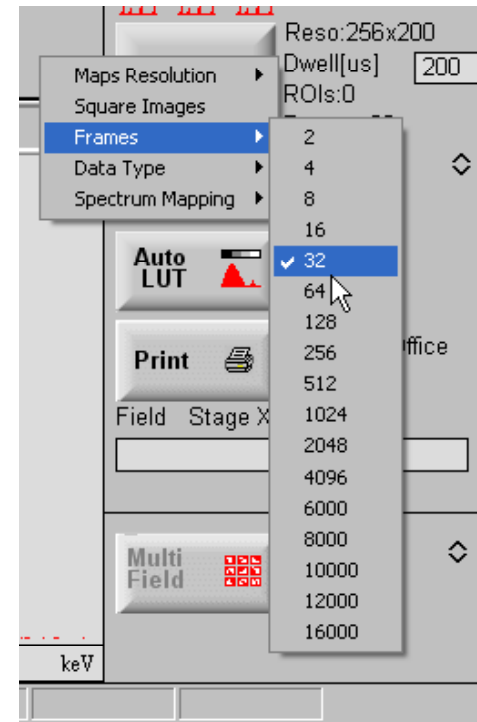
Reso:256x200
Dwell[us] 200
ROIs:0

Maps Resolution
Square Images
Frames
Data Type
Spectrum Mapping

2
4
8
16
✓ 32
64
128
256
512
1024
2048
4096
6000
8000
10000
12000
16000

Auto LUT

Print

ffice

Field Stage X

Multi Field

keV